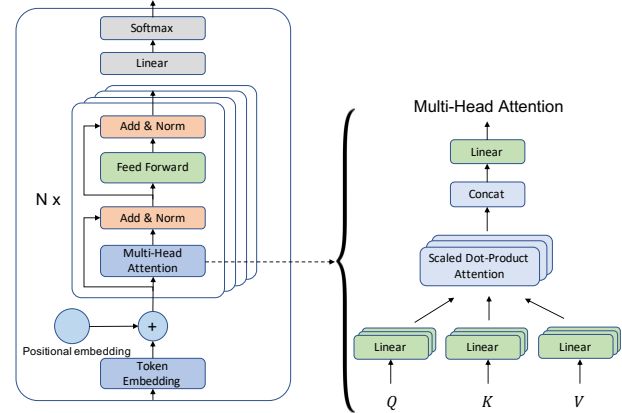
Softmax

Linear

Add & Norm

Feed Forward

N x

Add & Norm

Multi-Head Attention

+

Positional embedding

Token Embedding

Multi-Head Attention

Linear

Concat

Scaled Dot-Product Attention

Linear

Linear

Linear

$Q$

$K$

$V$